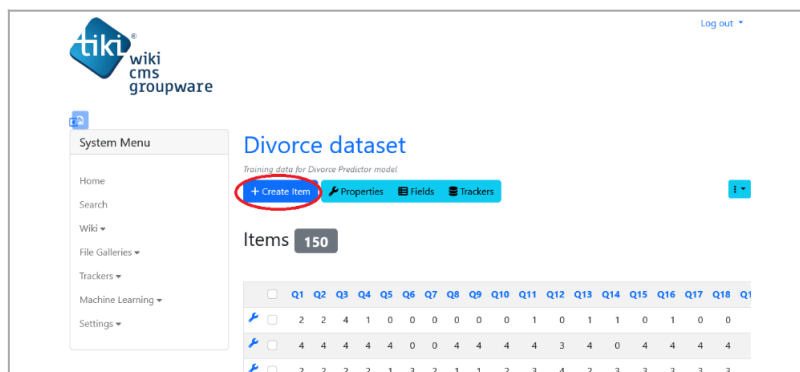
tiki® wiki cms groupware

Log out

System Menu

Home
Search
Wiki
File Galleries
Trackers
Machine Learning
Settings

Divorce dataset

Training data for Divorce Predictor model

+ Create Item | Properties | Fields | Trackers

Items 150

| | | Q1 | Q2 | Q3 | Q4 | Q5 | Q6 | Q7 | Q8 | Q9 | Q10 | Q11 | Q12 | Q13 | Q14 | Q15 | Q16 | Q17 | Q18 |
|---|---|---|---|---|---|---|---|---|---|---|---|---|---|---|---|---|---|---|---|
| | | 2 | 2 | 4 | 1 | 0 | 0 | 0 | 0 | 0 | 0 | 1 | 0 | 1 | 1 | 0 | 1 | 0 | 0 |
| | | 4 | 4 | 4 | 4 | 4 | 0 | 0 | 4 | 4 | 4 | 4 | 3 | 4 | 0 | 4 | 4 | 4 | 4 |
| | | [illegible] | | | | | | | | | | | | | | | | | |